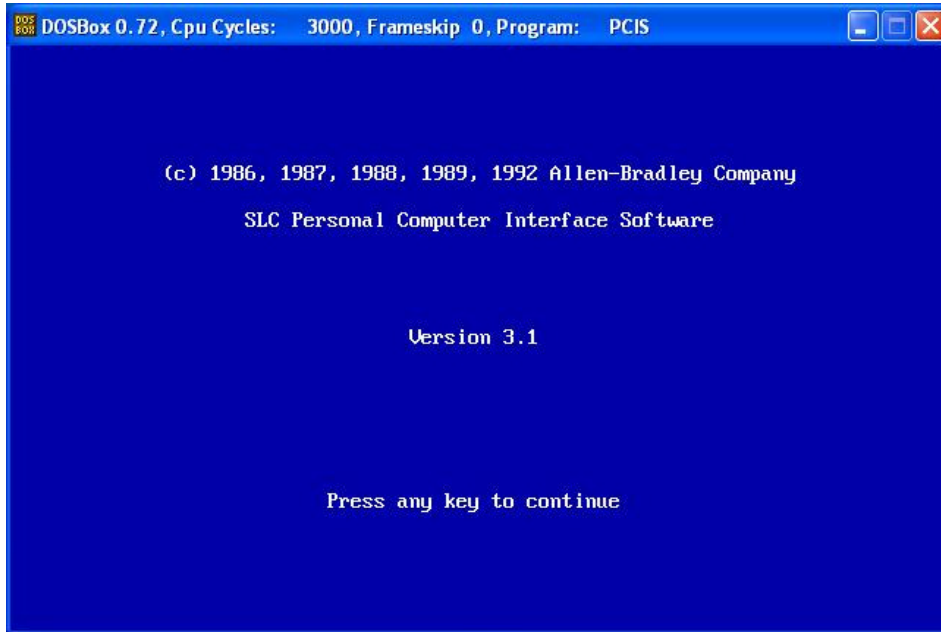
DOS BOX DOSBox 0.72, Cpu Cycles: 3000, Frameskip 0, Program: PCIS

(c) 1986, 1987, 1988, 1989, 1992 Allen-Bradley Company

SLC Personal Computer Interface Software

Version 3.1

Press any key to continue